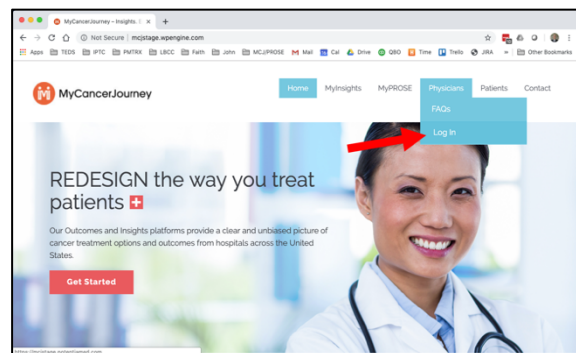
MyCancerJourney – Insights, C ×

Not Secure | mcjstage.wpengine.com

Apps TEDS IPTC PMTRK LBCC Faith John MCJ/PROSE Mail Cal Drive QBO Time Trello JIRA » Other Bookmarks

MyCancerJourney

Home MyInsights MyPROSE Physicians Patients Contact

FAQs

Log In

REDESIGN the way you treat patients

Our Outcomes and Insights platforms provide a clear and unbiased picture of cancer treatment options and outcomes from hospitals across the United States.

Get Started

https://mcjstage.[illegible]